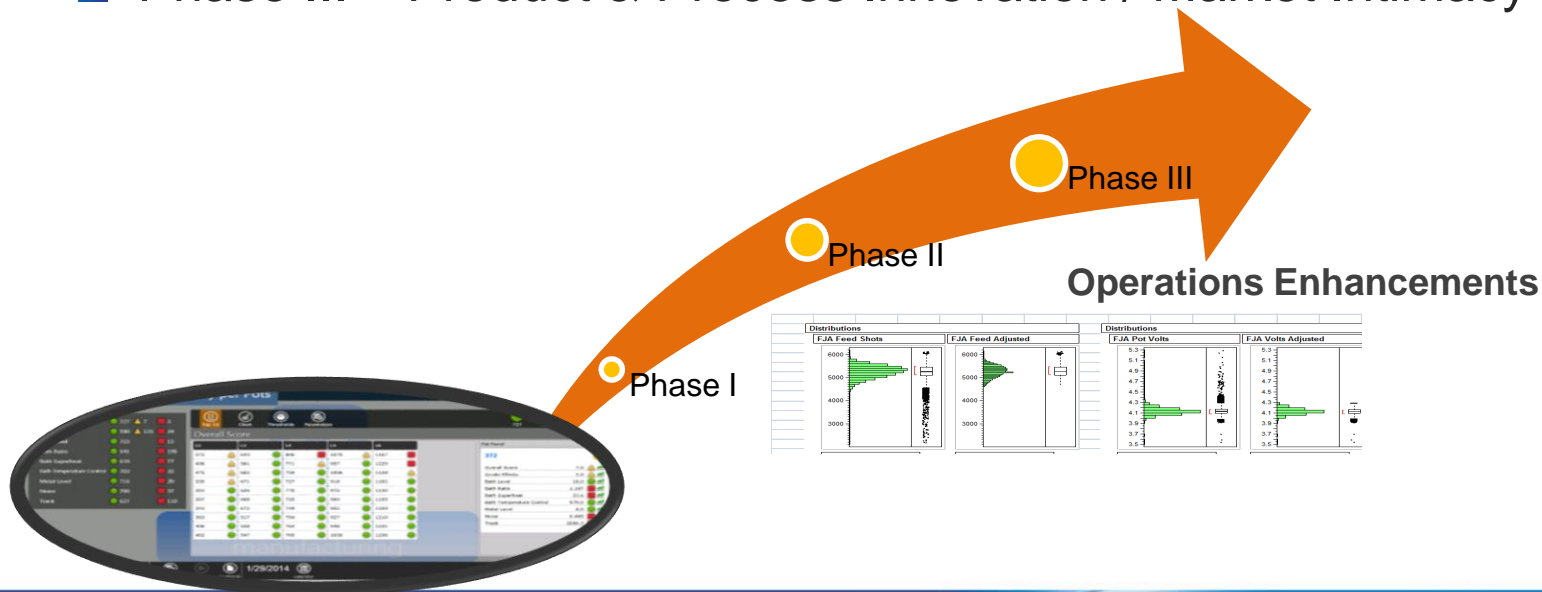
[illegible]

Phase III

Phase II

Operations Enhancements

Phase I

Distributions

FJA Feed Shots

6000
5000
4000
3000

FJA Feed Adjusted

6000
5000
4000
3000

Distributions

FJA Pot Volts

5.3
5.1
4.9
4.7
4.5
4.3
4.1
3.9
3.7
3.5

FJA Volts Adjusted

5.3
5.1
4.9
4.7
4.5
4.3
4.1
3.9
3.7
3.5

Overall Score

1/29/2014